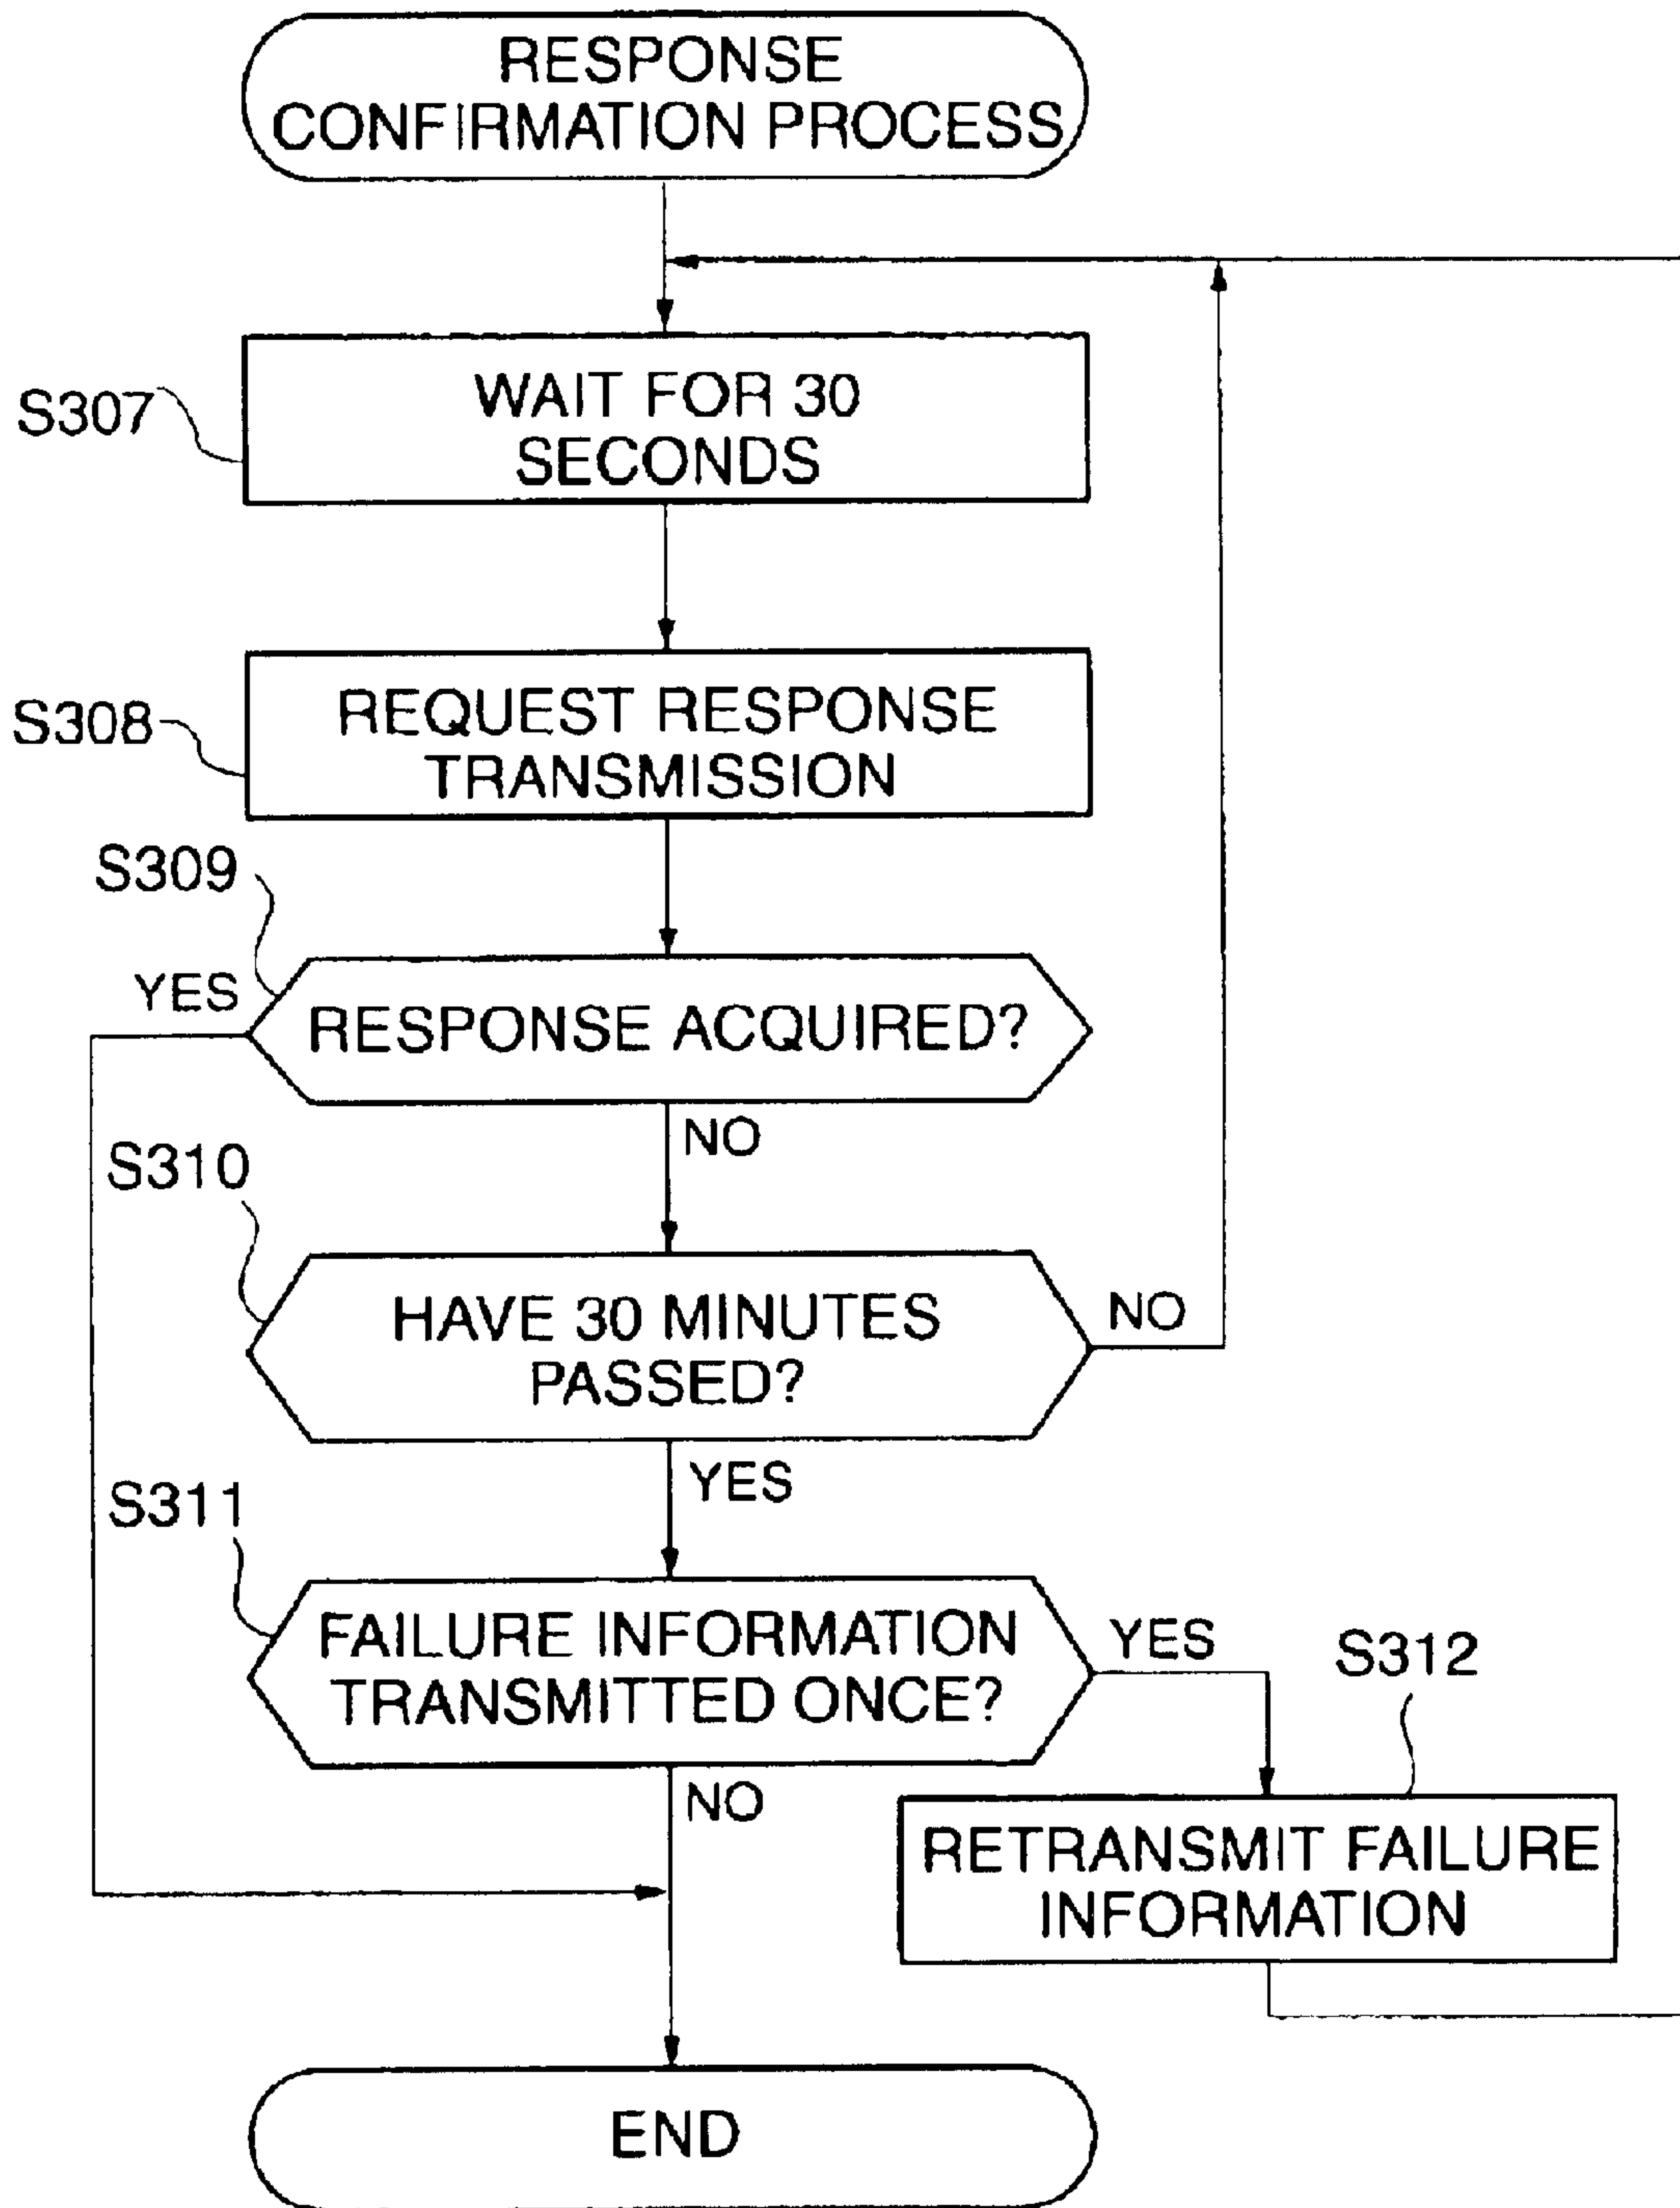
RESPONSE CONFIRMATION PROCESS

S307

WAIT FOR 30 SECONDS

S308

REQUEST RESPONSE TRANSMISSION

S309

YES

RESPONSE ACQUIRED?

NO

S310

HAVE 30 MINUTES PASSED?

NO

YES

S311

FAILURE INFORMATION TRANSMITTED ONCE?

YES

S312

NO

RETRANSMIT FAILURE INFORMATION

END